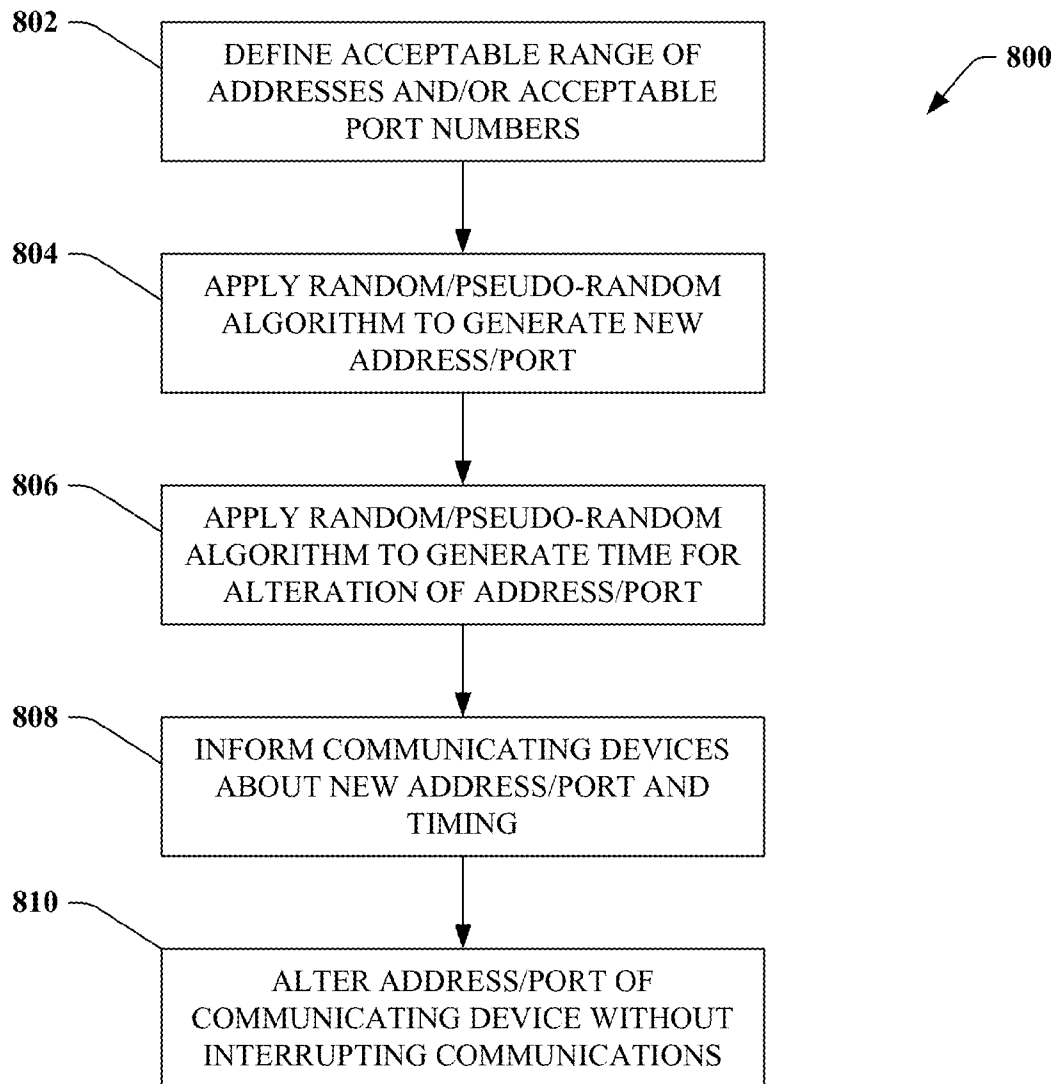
802
DEFINE ACCEPTABLE RANGE OF ADDRESSES AND/OR ACCEPTABLE PORT NUMBERS

800

804
APPLY RANDOM/PSEUDO-RANDOM ALGORITHM TO GENERATE NEW ADDRESS/PORT

806
APPLY RANDOM/PSEUDO-RANDOM ALGORITHM TO GENERATE TIME FOR ALTERATION OF ADDRESS/PORT

808
INFORM COMMUNICATING DEVICES ABOUT NEW ADDRESS/PORT AND TIMING

810
ALTER ADDRESS/PORT OF COMMUNICATING DEVICE WITHOUT INTERRUPTING COMMUNICATIONS